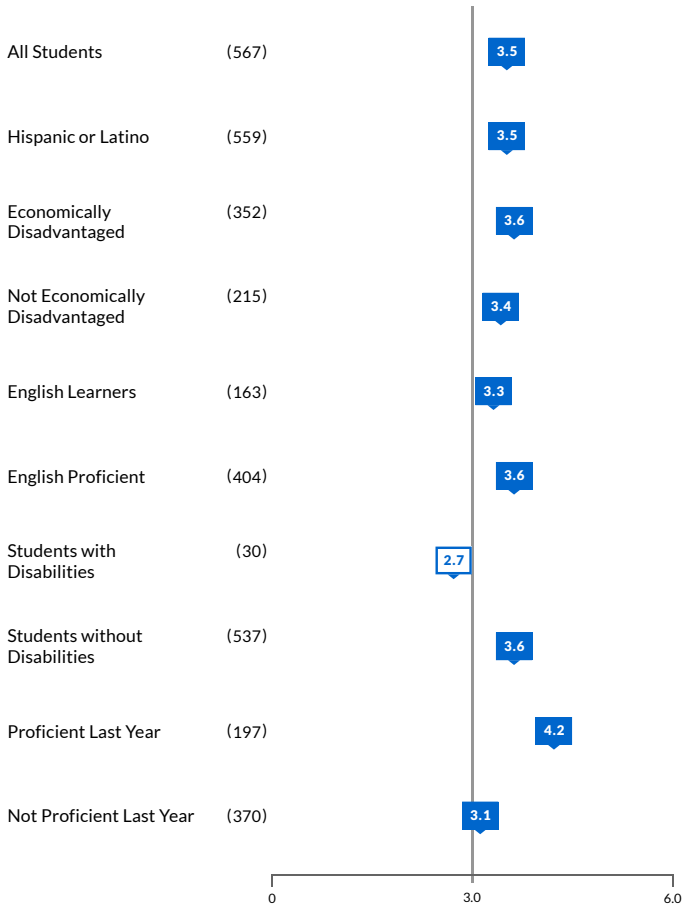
All Students (567) 3.5

Hispanic or Latino (559) 3.5

Economically Disadvantaged (352) 3.6

Not Economically Disadvantaged (215) 3.4

English Learners (163) 3.3

English Proficient (404) 3.6

Students with Disabilities (30) 2.7

Students without Disabilities (537) 3.6

Proficient Last Year (197) 4.2

Not Proficient Last Year (370) 3.1

0 3.0 6.0